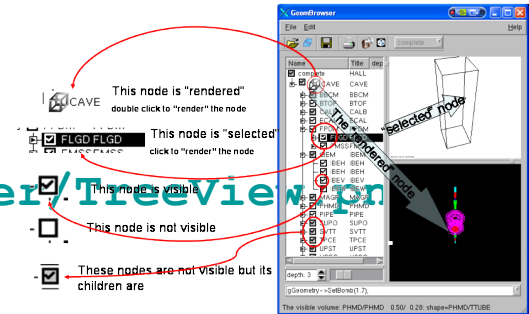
CAVE

This node is "rendered"

double click to "render" the node

FLGD FLGD

This node is "selected"

click to "render" the node

er/TreeView.gif

This node is visible

This node is not visible

These nodes are not visible but its children are

GeomBrowser

File Edit

Help

Complete

Name

Title

dep

complete

HALL

CAVE

CAVE

BECM

BECM

BTOF

BTOF

CALB

CALB

ECAL

ECAL

FPCS

FPCS

FLGD

FLGD

MSSF

MSSF

IBEM

IBEM

IBEH

IBEH

IBEV

IBEV

IBEV

IBEV

IBSW

IBSW

MAGP

MAGP

PHMD

PHMD

PIPE

PIPE

SUPO

SUPO

SVTT

SVTT

TPCE

TPCE

UPST

UPST

depth: 3

gGeometry->SetBomb(1.7);

The visible volume: PHMD/PHMD 0.50/ 0.28: shape=PHMD/TTUBE

"selected" node

The "rendered" node